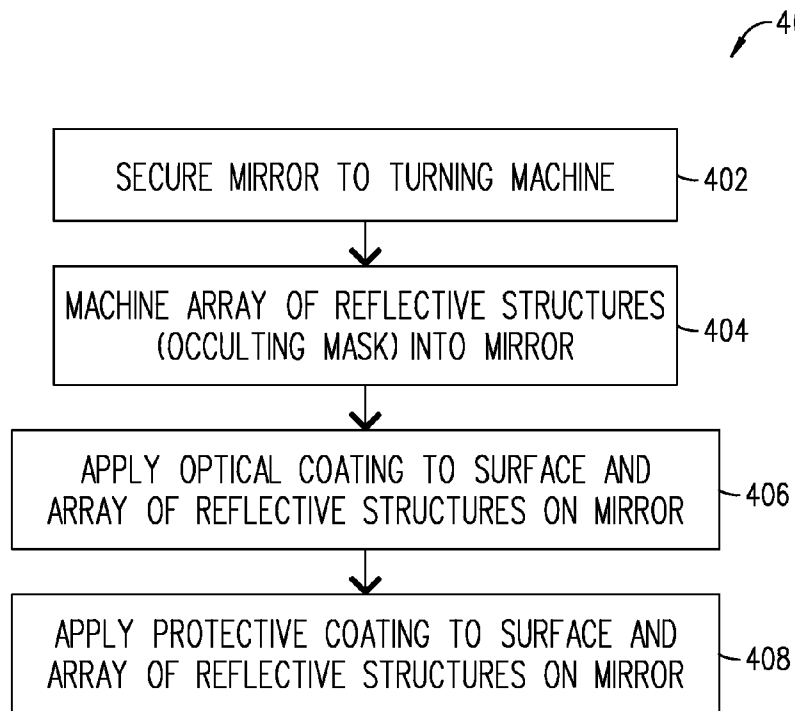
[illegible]

SECURE MIRROR TO TURNING MACHINE

402

MACHINE ARRAY OF REFLECTIVE STRUCTURES (OCCULTING MASK) INTO MIRROR

404

APPLY OPTICAL COATING TO SURFACE AND ARRAY OF REFLECTIVE STRUCTURES ON MIRROR

406

APPLY PROTECTIVE COATING TO SURFACE AND ARRAY OF REFLECTIVE STRUCTURES ON MIRROR

408